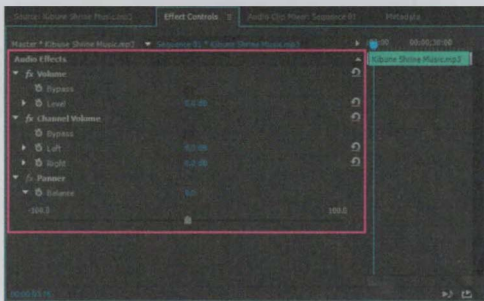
Source: Kibune Shrine Music.mp3 | Effect Controls ≡ | Audio Clip Mixer: Sequence 01 | Metadata

Master * Kibune Shrine Music.mp3 ▾ Sequence 01 * Kibune Shrine Music.mp3

:00 00:00:30:00

Kibune Shrine Music.mp3

Audio Effects

▾ fx Volume

Bypass

▸ Level 0.0 dB

▾ fx Channel Volume

Bypass

▸ Left 0.0 dB

▸ Right 0.0 dB

▾ fx Panner

▾ Balance 0.0

-100.0 100.0

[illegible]